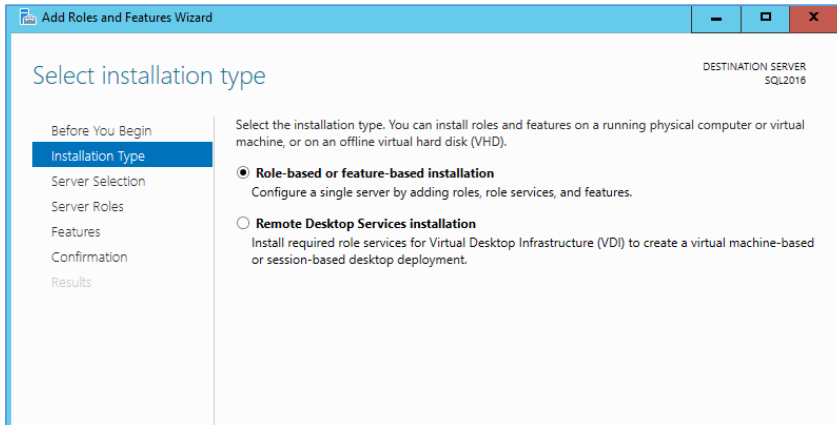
Add Roles and Features Wizard

Select installation type

DESTINATION SERVER
SQL2016

Before You Begin
Installation Type
Server Selection
Server Roles
Features
Confirmation
Results

Select the installation type. You can install roles and features on a running physical computer or virtual machine, or on an offline virtual hard disk (VHD).

Role-based or feature-based installation
Configure a single server by adding roles, role services, and features.

Remote Desktop Services installation
Install required role services for Virtual Desktop Infrastructure (VDI) to create a virtual machine-based or session-based desktop deployment.